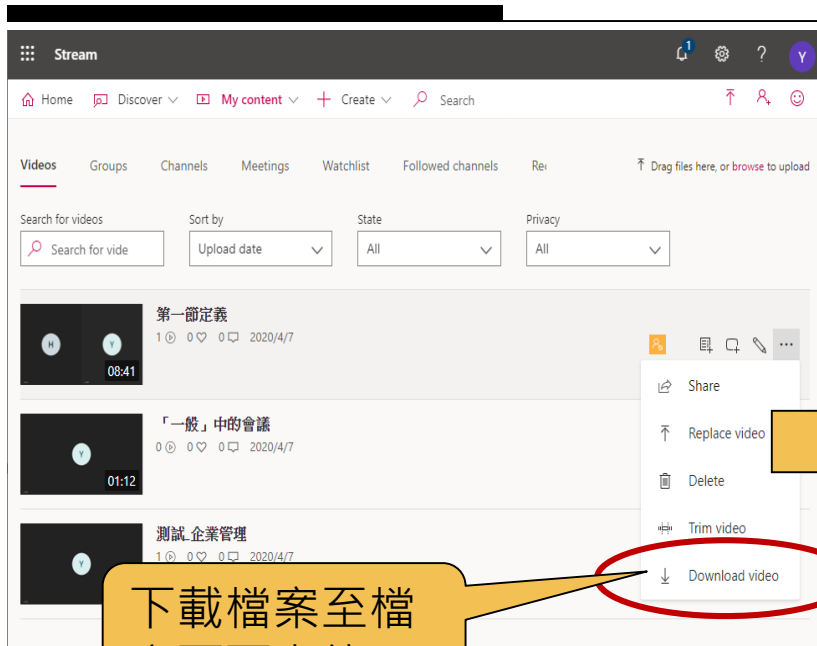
Stream

1

Y

Home Discover My content Create Search

Videos Groups Channels Meetings Watchlist Followed channels Re

Drag files here, or browse to upload

Search for videos
Search for vide

Sort by
Upload date

State
All

Privacy
All

H Y 08:41
第一節定義
1 0 0 2020/4/7

Y 01:12
「一般」中的會議
0 0 0 2020/4/7

Y
測試_企業管理
1 0 0 2020/4/7

Share
Replace video
Delete
Trim video
Download video

下載檔案至檔
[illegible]